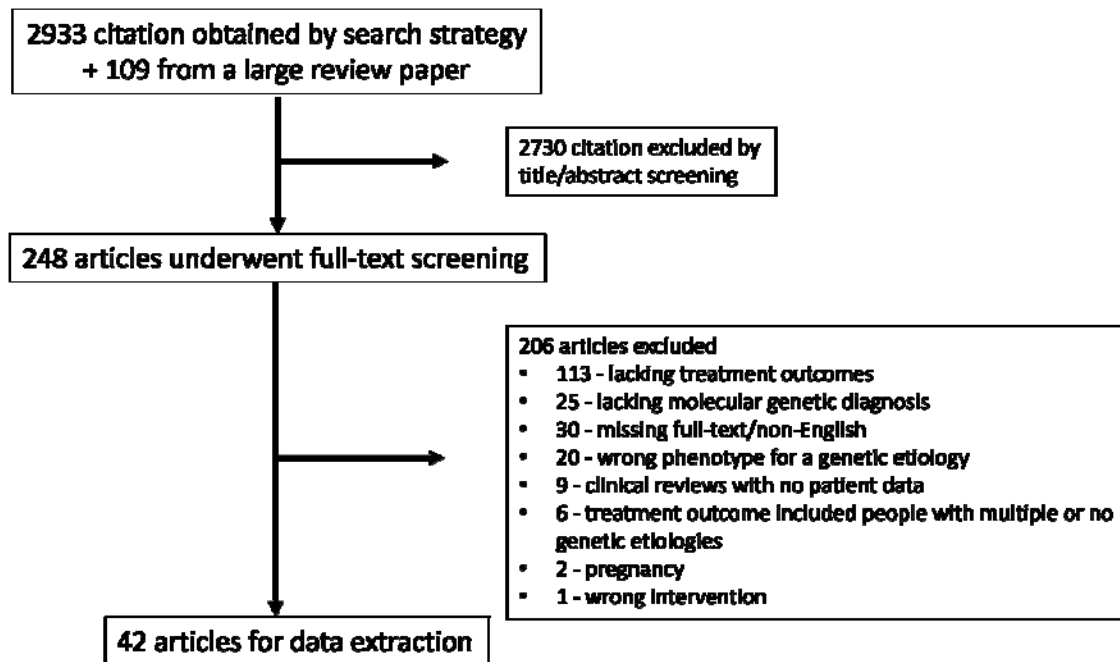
2933 citation obtained by search strategy + 109 from a large review paper

2730 citation excluded by title/abstract screening

248 articles underwent full-text screening

206 articles excluded
- 113 - lacking treatment outcomes
- 25 - lacking molecular genetic diagnosis
- 30 - missing full-text/non-English
- 20 - wrong phenotype for a genetic etiology
- 9 - clinical reviews with no patient data
- 6 - treatment outcome included people with multiple or no genetic etiologies
- 2 - pregnancy
- 1 - wrong intervention

42 articles for data extraction